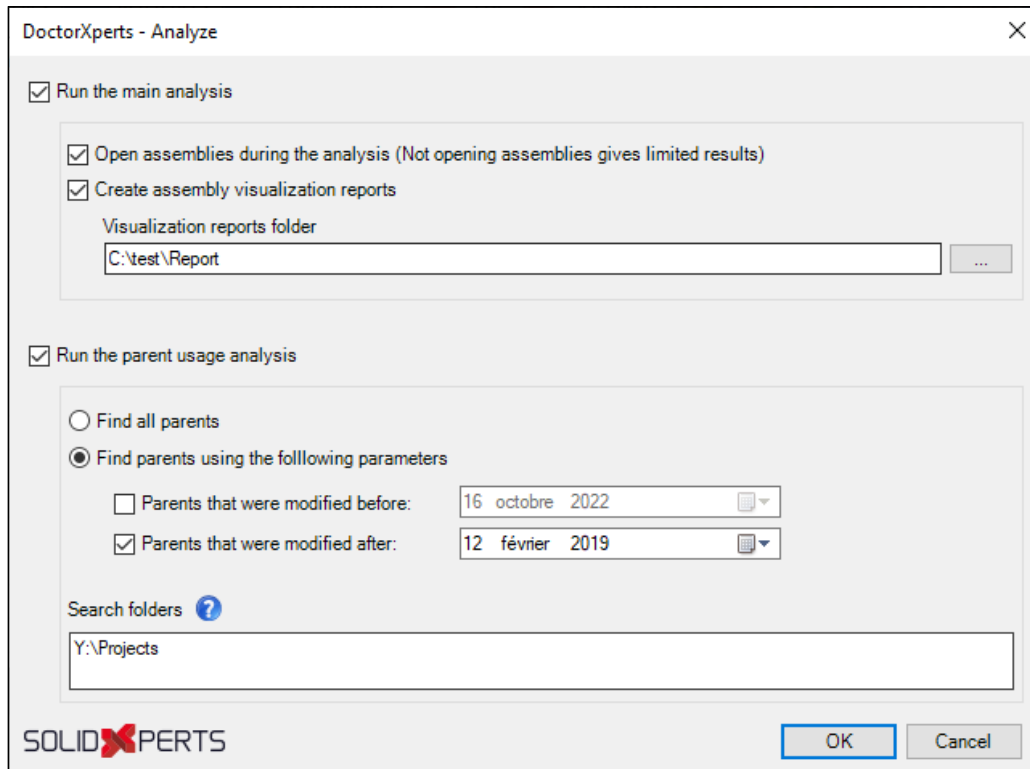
DoctorXperts - Analyze

Run the main analysis

Open assemblies during the analysis (Not opening assemblies gives limited results)

Create assembly visualization reports

Visualization reports folder

C:\test\Report

...

Run the parent usage analysis

Find all parents

Find parents using the folllowing parameters

Parents that were modified before: 16 octobre 2022

Parents that were modified after: 12 février 2019

Search folders

Y:\Projects

SOLIDXPERTS

OK

Cancel